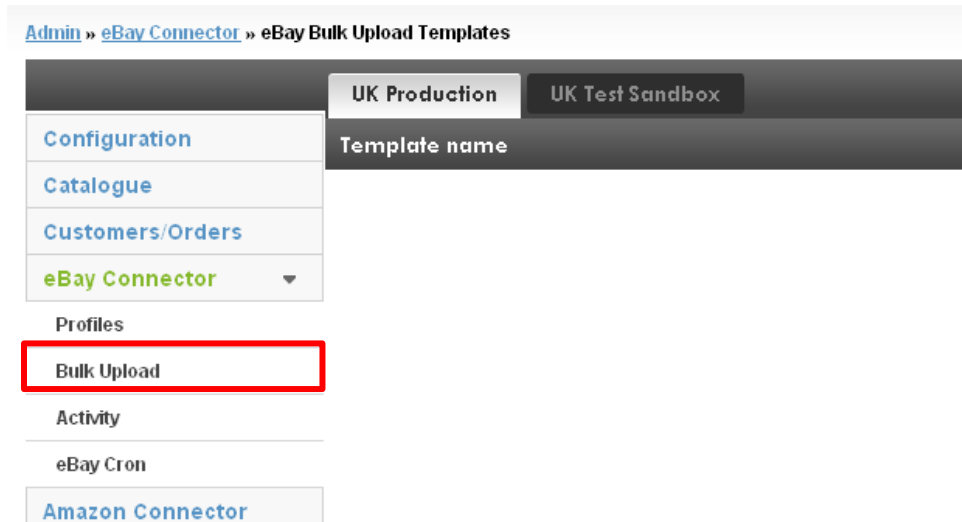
Admin » eBay Connector » eBay Bulk Upload Templates

UK Production
UK Test Sandbox

Template name

Configuration
Catalogue
Customers/Orders
eBay Connector
Profiles
Bulk Upload
Activity
eBay Cron
Amazon Connector